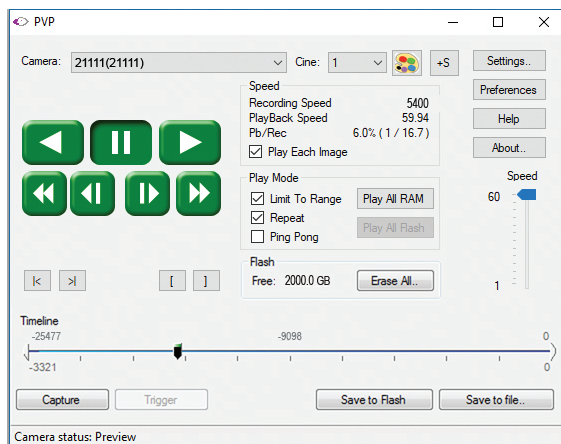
PVP

Camera: 21111(21111)
Cine: 1
+S
Settings..
Preferences
Help
About..

Speed
Recording Speed 5400
PlayBack Speed 59.94
Pb/Rec 6.0% ( 1 / 16.7 )
Play Each Image

Play Mode
Limit To Range
Play All RAM
Repeat
Play All Flash
Ping Pong

Speed
60
1

|< >| [ ]

Flash
Free: 2000.0 GB
Erase All..

Timeline
-25477
-9098
0
-3321
0

Capture
Trigger
Save to Flash
Save to file..

Camera status: Preview